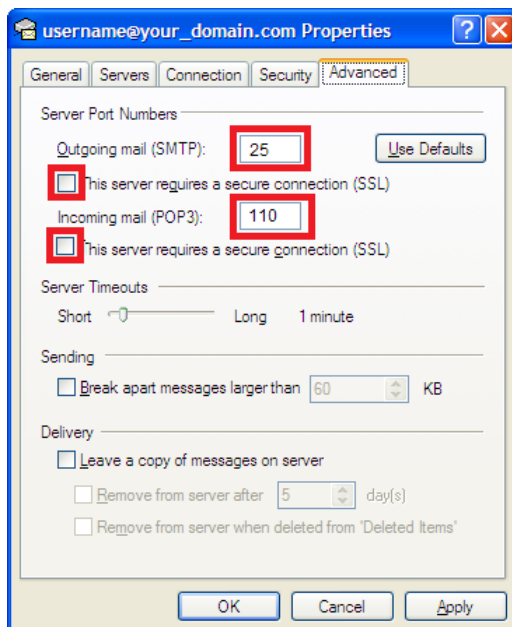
username@your_domain.com Properties

General | Servers | Connection | Security | Advanced

Server Port Numbers

Outgoing mail (SMTP): 25 Use Defaults

This server requires a secure connection (SSL)

Incoming mail (POP3): 110

This server requires a secure connection (SSL)

Server Timeouts

Short Long 1 minute

Sending

Break apart messages larger than 60 KB

Delivery

Leave a copy of messages on server

Remove from server after 5 day(s)

Remove from server when deleted from 'Deleted Items'

OK Cancel Apply